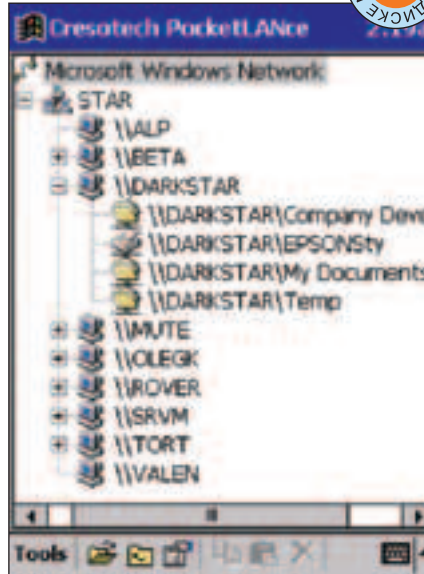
Cresotech PocketLANce 2:19

ДИСКЕ

Microsoft Windows Network
STAR
\\ALP
\\BETA
\\DARKSTAR
\\DARKSTAR\Company Deve
\\DARKSTAR\EPSONSty
\\DARKSTAR\My Documents
\\DARKSTAR\Temp
\\MUTE
\\OLEGK
\\ROVER
\\SRVM
\\TORT
\\VALEN

Tools